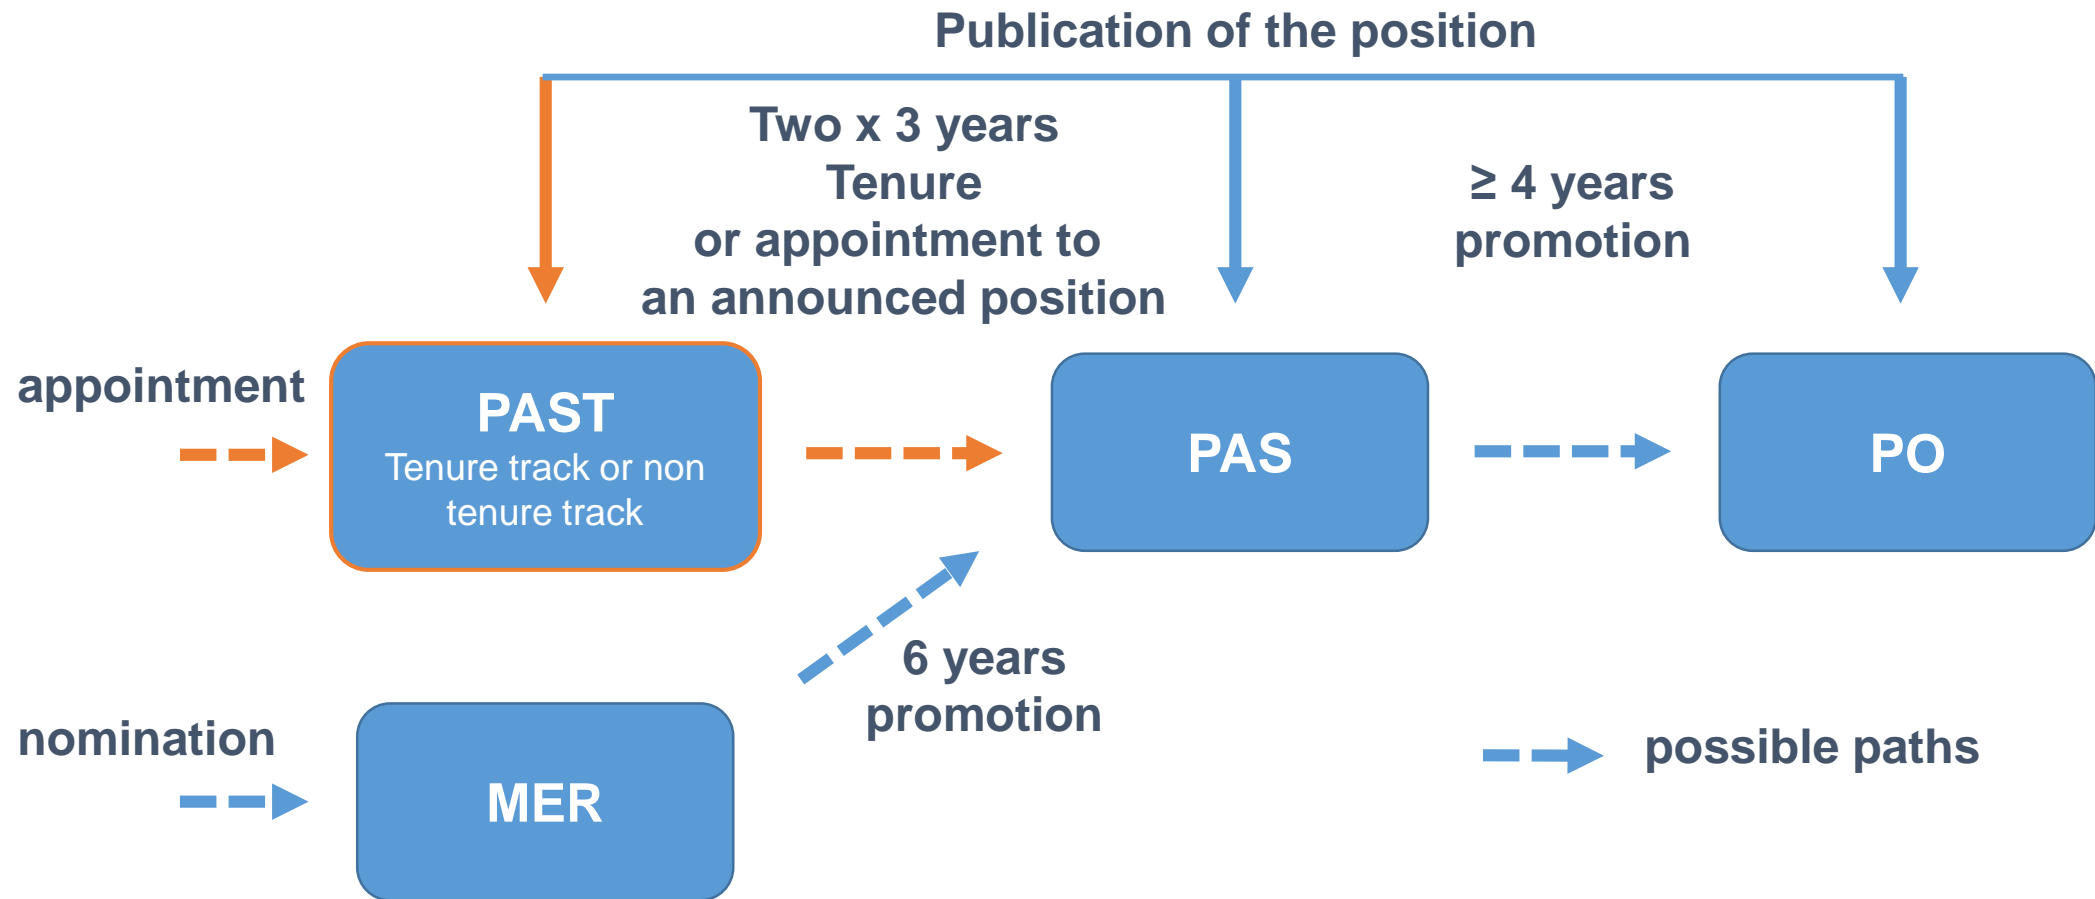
Publication of the position

Two x 3 years
Tenure
or appointment to
an announced position

≥ 4 years
promotion

appointment

PAST
Tenure track or non tenure track

PAS

PO

6 years
promotion

nomination

MER

possible paths